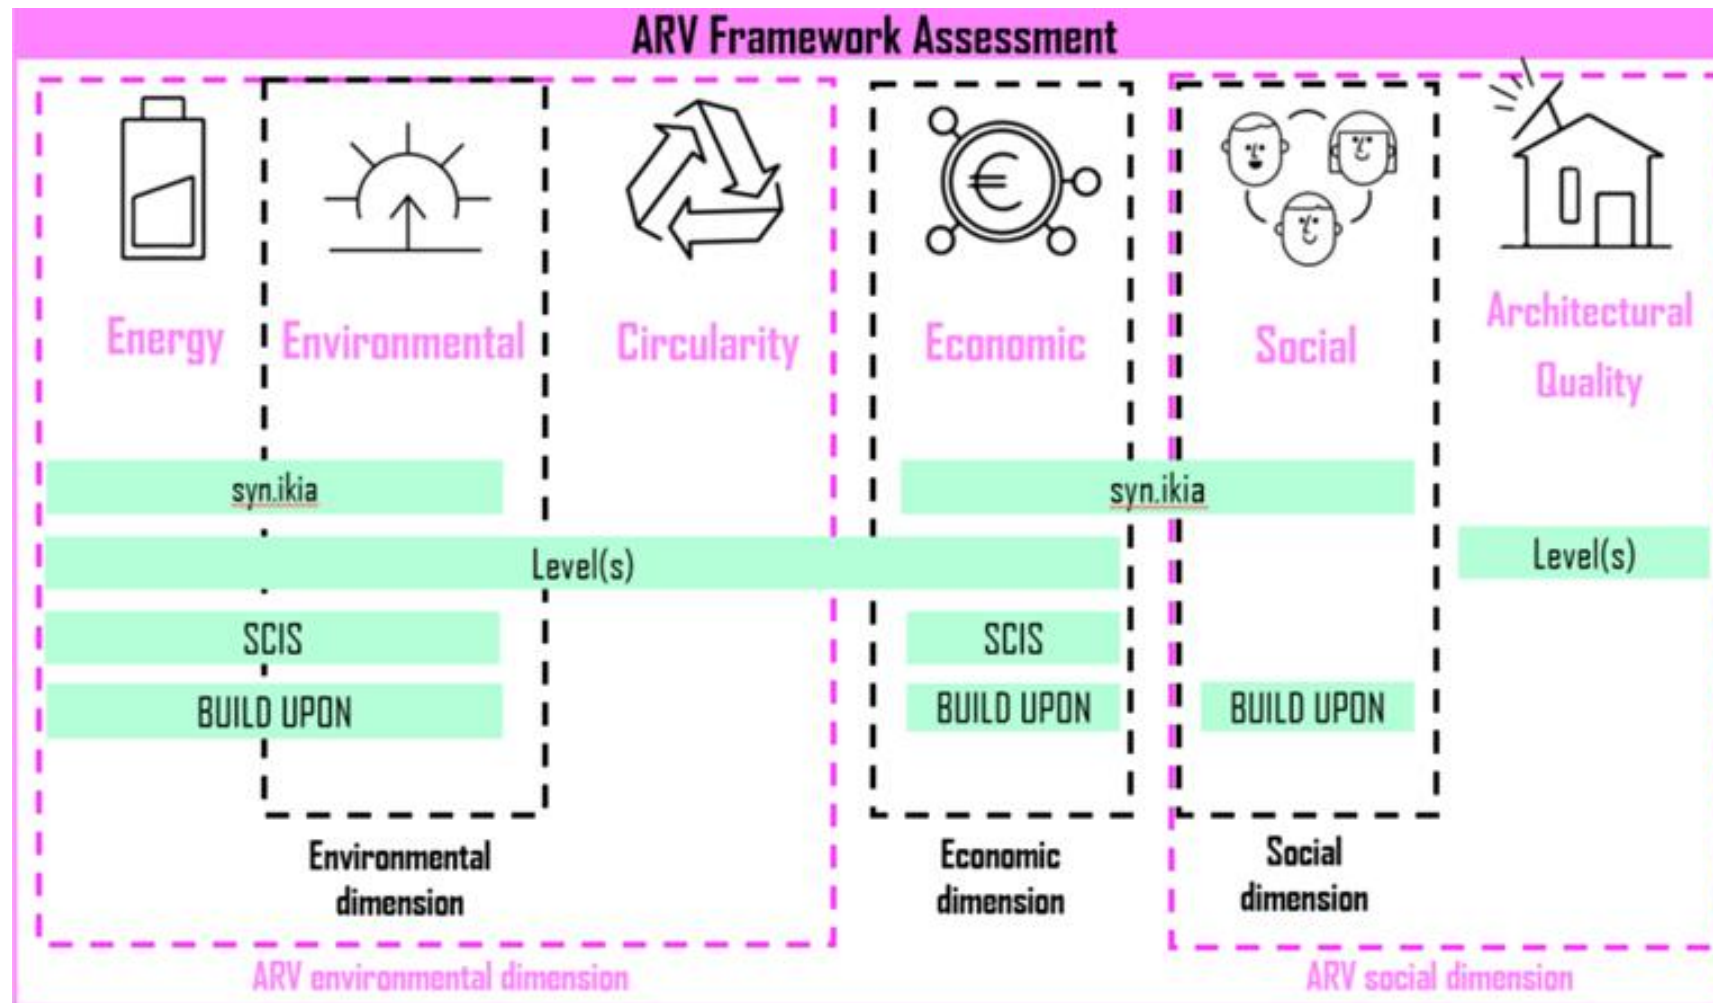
ARV Framework Assessment

Energy

Environmental

Circularity

Economic

Social

Architectural Quality

syn.ikia

syn.ikia

Level(s)

Level(s)

SCIS

SCIS

BUILD UPON

BUILD UPON

BUILD UPON

Environmental dimension

Economic dimension

Social dimension

ARV environmental dimension

ARV social dimension